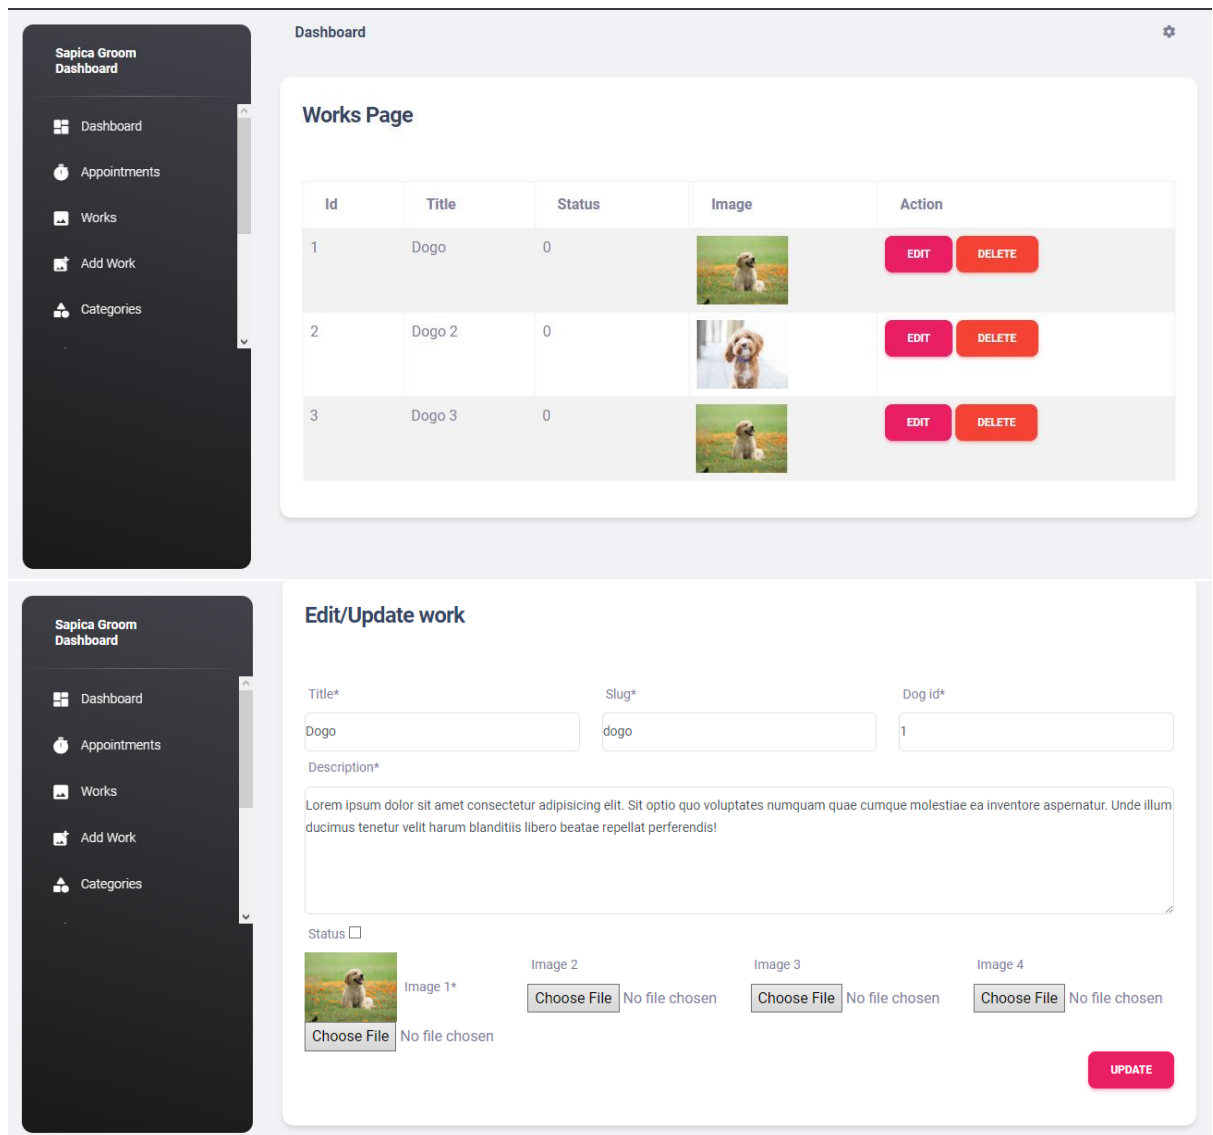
Sapica Groom Dashboard

Dashboard
Appointments
Works
Add Work
Categories

Dashboard

Works Page

| Id | Title | Status | Image | Action |
|---|---|---|---|---|
| 1 | Dogo | 0 | | EDIT DELETE |
| 2 | Dogo 2 | 0 | | EDIT DELETE |
| 3 | Dogo 3 | 0 | | EDIT DELETE |

Sapica Groom Dashboard

Dashboard
Appointments
Works
Add Work
Categories

Edit/Update work

Title*
Dogo
Slug*
dogo
Dog id*
1
Description*
Lorem ipsum dolor sit amet consectetur adipisicing elit. Sit optio quo voluptates numquam quae cumque molestiae ea inventore aspernatur. Unde illum ducimus tenetur velit harum blanditiis libero beatae repellat perferendis!

Status

Image 1*
Choose File No file chosen
Image 2
Choose File No file chosen
Image 3
Choose File No file chosen
Image 4
Choose File No file chosen

UPDATE